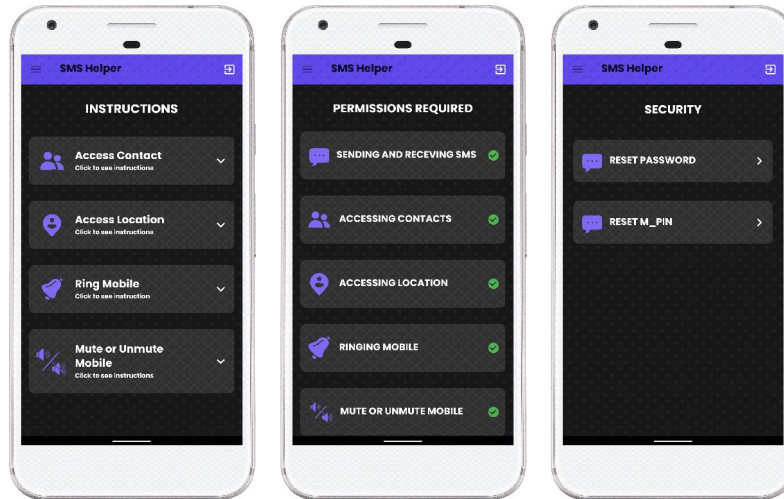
SMS Helper

INSTRUCTIONS

Access Contact
Click to see instructions

Access Location
Click to see instructions

Ring Mobile
Click to see instruction

Mute or Unmute Mobile
Click to see instructions

SMS Helper

PERMISSIONS REQUIRED

SENDING AND RECEVING SMS

ACCESSING CONTACTS

ACCESSING LOCATION

RINGING MOBILE

MUTE OR UNMUTE MOBILE

SMS Helper

SECURITY

RESET PASSWORD

RESET M_PIN